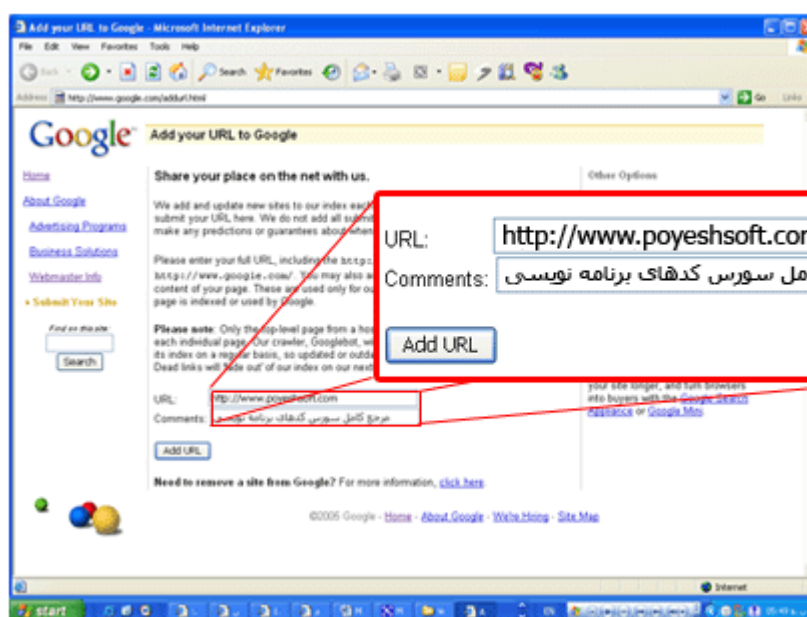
Add your URL to Google - Microsoft Internet Explorer

File Edit View Favorites Tools Help

Back Search Favorites

Address http://www.google.com/addurl.html Go Links

Google

Add your URL to Google

Home

About Google

Advertising Programs

Business Solutions

Webmaster Info

Submit Your Site

Find on this site:

Search

Share your place on the net with us.

We add and update new sites to our index each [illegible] submit your URL here. We do not add all submit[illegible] make any predictions or guarantees about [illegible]

Please enter your full URL, including the http:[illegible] http://www.google.com/. You may also a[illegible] content of your page. These are used only for ou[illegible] page is indexed or used by Google.

Please note: Only the top-level page from a ho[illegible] each individual page. Our crawler, Googlebot, w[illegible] its index on a regular basis, so updated or outd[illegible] Dead links will fade out of our index on our next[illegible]

URL: http://www.poyeshsoft.com

Comments: مرجع کامل سورس کدهای برنامه نویسی

Add URL

Need to remove a site from Google? For more information, click here.

Other Options

your site longer, and turn browsers into buyers with the Google Search Appliance or Google Mini.

©2006 Google - Home - About Google - We're Hiring - Site Map

URL: http://www.poyeshsoft.co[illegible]

Comments: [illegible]مل سورس کدهای برنامه نویسی

Add URL

Internet

start